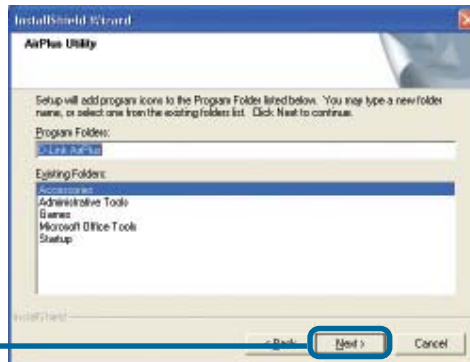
InstallShield Wizard

AirPlus Utility

Setup will add program icons to the Program Folder listed below. You may type a new folder name, or select one from the existing folders list. Click Next to continue.

Program Folders:

D-Link AirPlus

Existing Folders:

Accessories
Administrative Tools
Games
Microsoft Office Tools
Startup

InstallShield

< Back

Next >

Cancel